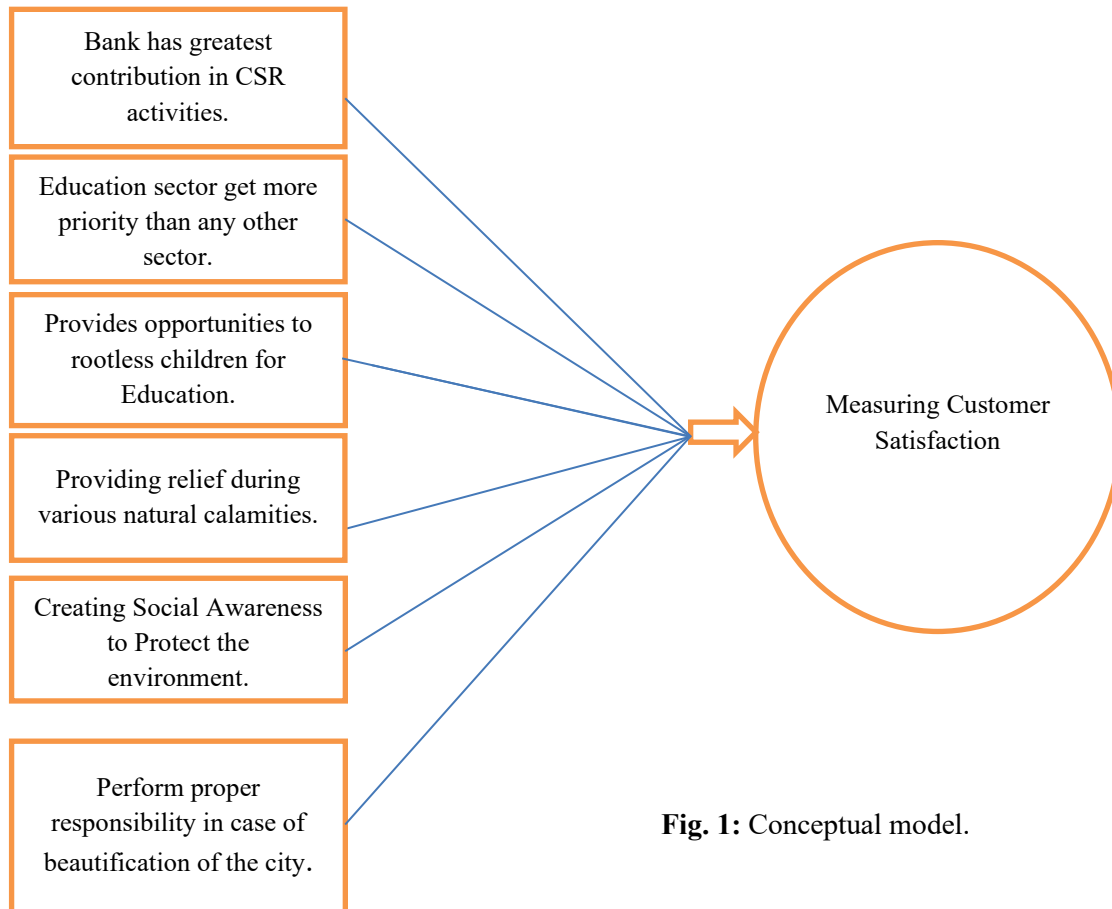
Bank has greatest contribution in CSR activities.

Education sector get more priority than any other sector.

Provides opportunities to rootless children for Education.

Providing relief during various natural calamities.

Creating Social Awareness to Protect the environment.

Perform proper responsibility in case of beautification of the city.

Measuring Customer Satisfaction

**Fig. 1:** Conceptual model.